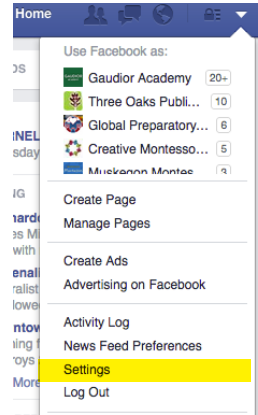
Home

Use Facebook as:

Gaudior Academy 20+
Three Oaks Publi... 10
Global Preparatory... 6
Creative Montesso... 5
Muskegon Montes... 3

Create Page
Manage Pages

Create Ads
Advertising on Facebook

Activity Log
News Feed Preferences
Settings
Log Out

OS
NEL
sday
IG
hard
es M
with
enal
ralist
lowe
ntow
e pa
roys
More